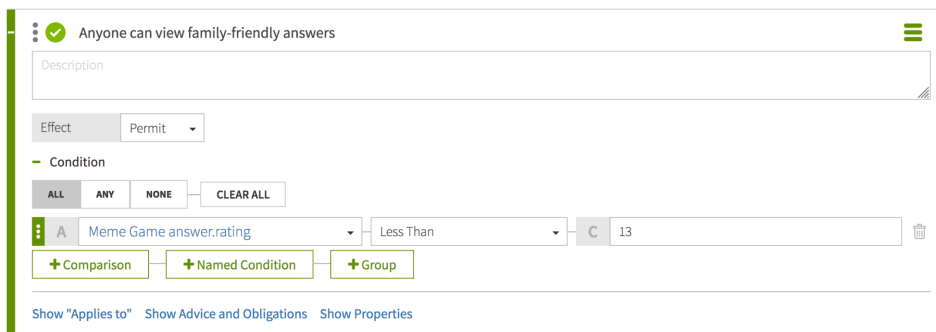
Anyone can view family-friendly answers

Description

Effect Permit

– Condition

ALL ANY NONE CLEAR ALL

A Meme Game answer.rating Less Than C 13

+ Comparison + Named Condition + Group

Show "Applies to" Show Advice and Obligations Show Properties